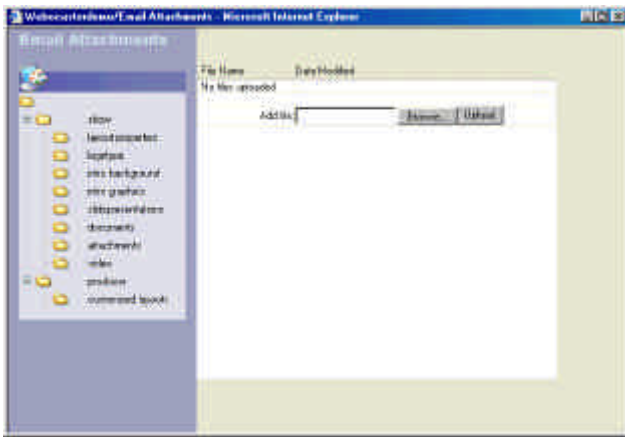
Webcontentdemo/Email Attachments - Microsoft Internet Explorer

Email Attachments

File Name
Date Modified
No files uploaded
Add file:
Browse...
Upload

show
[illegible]
logotype
intro background
intro graphics
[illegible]
documents
attachments
video
products
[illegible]